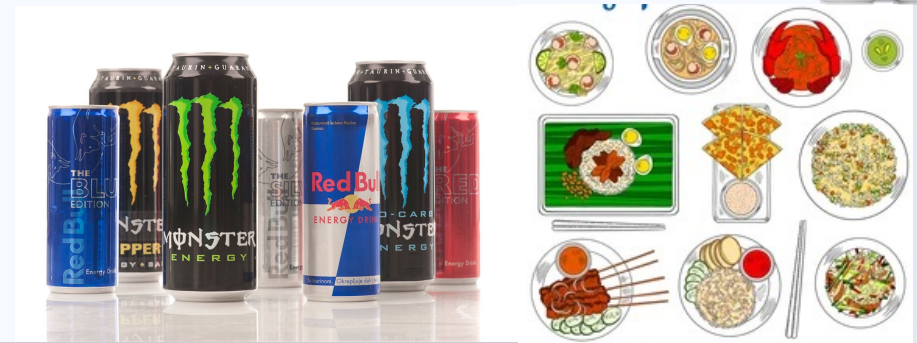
TAURIN + GUARANA

TAURIN + GUARANA

TAURIN + GUARANA

THE BLUE EDITION

Red Bull

Energy Drink

NSTER

PPER

GY + SA

MONSTER

ENERGY

THE SI EDITION

Red Bu

Red Bull

ENERGY DRINK

Ochlazujúci dolet

O-CARB

NSTER

ENERGY

RED EDITION

Energy Drink